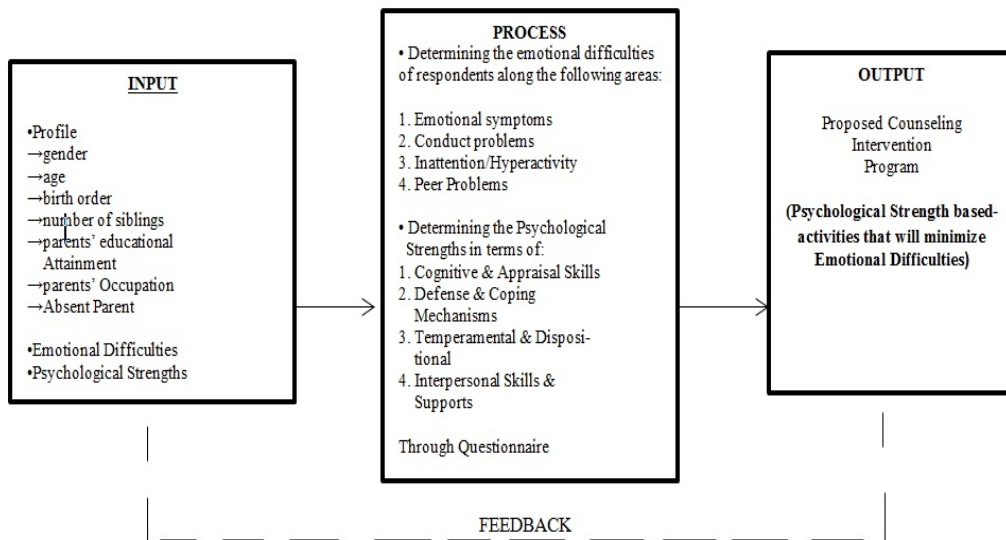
INPUT

•Profile
→gender
→age
→birth order
→number of siblings
→parents' educational Attainment
→parents' Occupation
→Absent Parent

•Emotional Difficulties
•Psychological Strengths

PROCESS
• Determining the emotional difficulties of respondents along the following areas:

1. Emotional symptoms
2. Conduct problems
3. Inattention/Hyperactivity
4. Peer Problems

• Determining the Psychological Strengths in terms of:
1. Cognitive & Appraisal Skills
2. Defense & Coping Mechanisms
3. Temperamental & Dispositional
4. Interpersonal Skills & Supports

Through Questionnaire

OUTPUT

Proposed Counseling Intervention Program

(Psychological Strength based-activities that will minimize Emotional Difficulties)

FEEDBACK